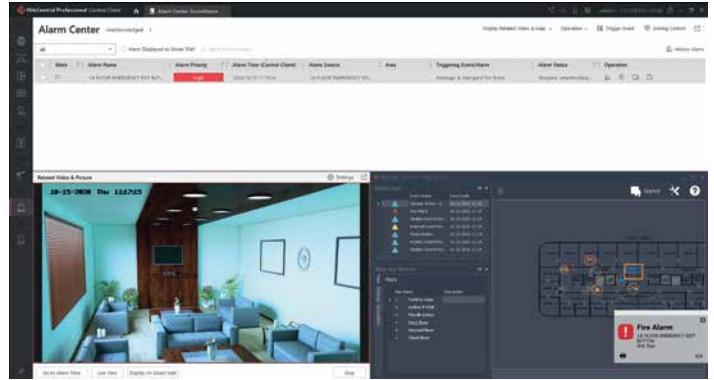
HikCentral Professional Control Client

Alarm Center Surveillance

Alarm Center

Display Related Video & Map

Operation

Trigger Event

Arming Control

All

Alarm Displayed on Smart Wall

History Alarm

Mark

Alarm Name

Alarm Priority

Alarm Time (Control Client)

Alarm Source

Area

Triggering Event/Alarm

Alarm Status

Operation

1A FLOOR EMERGENCY EXIT BUT...

High

1A FLOOR EMERGENCY EX...

Related Video & Picture

Settings

10-15-2020 Thu 11d7d5

Go to Alarm View

Live View

Display on Smart Wall

Stop

Fire Alarm

1A FLOOR EMERGENCY EXIT BUTTON